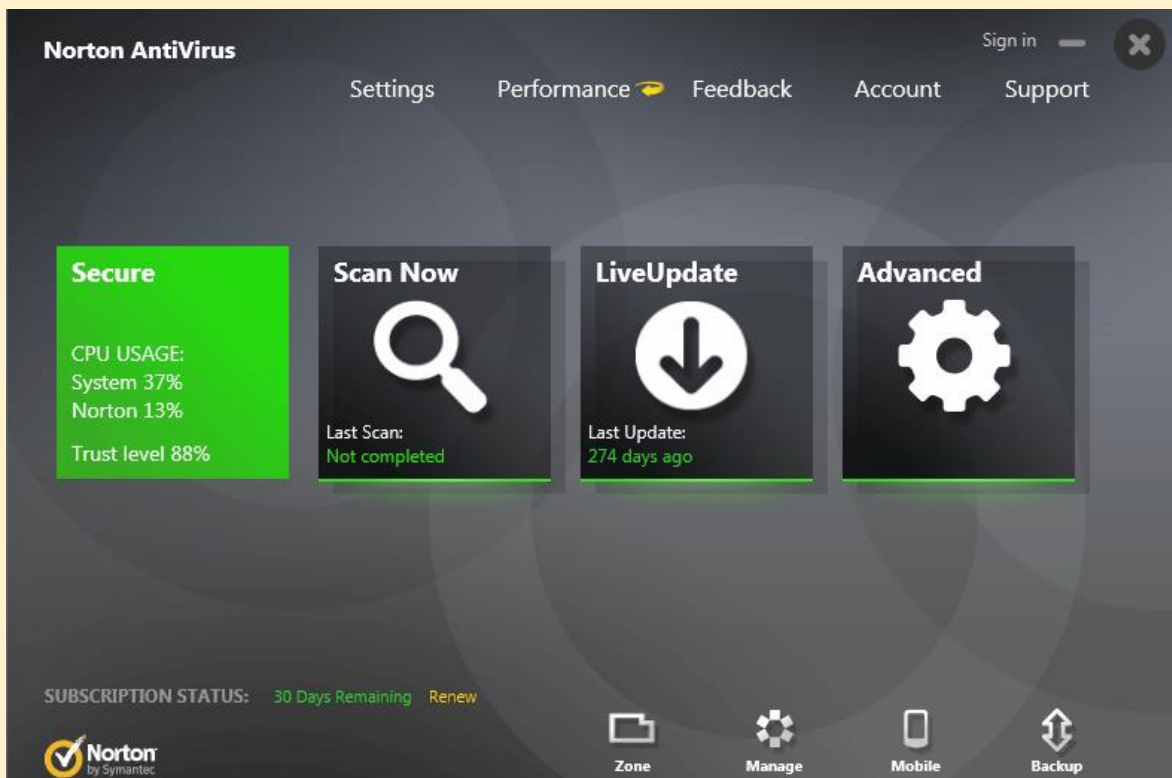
Norton AntiVirus

Sign in

Settings Performance Feedback Account Support

Secure

CPU USAGE:
System 37%
Norton 13%

Trust level 88%

Scan Now

Last Scan:
Not completed

LiveUpdate

Last Update:
274 days ago

Advanced

SUBSCRIPTION STATUS: 30 Days Remaining Renew

Norton by Symantec

Zone Manage Mobile Backup